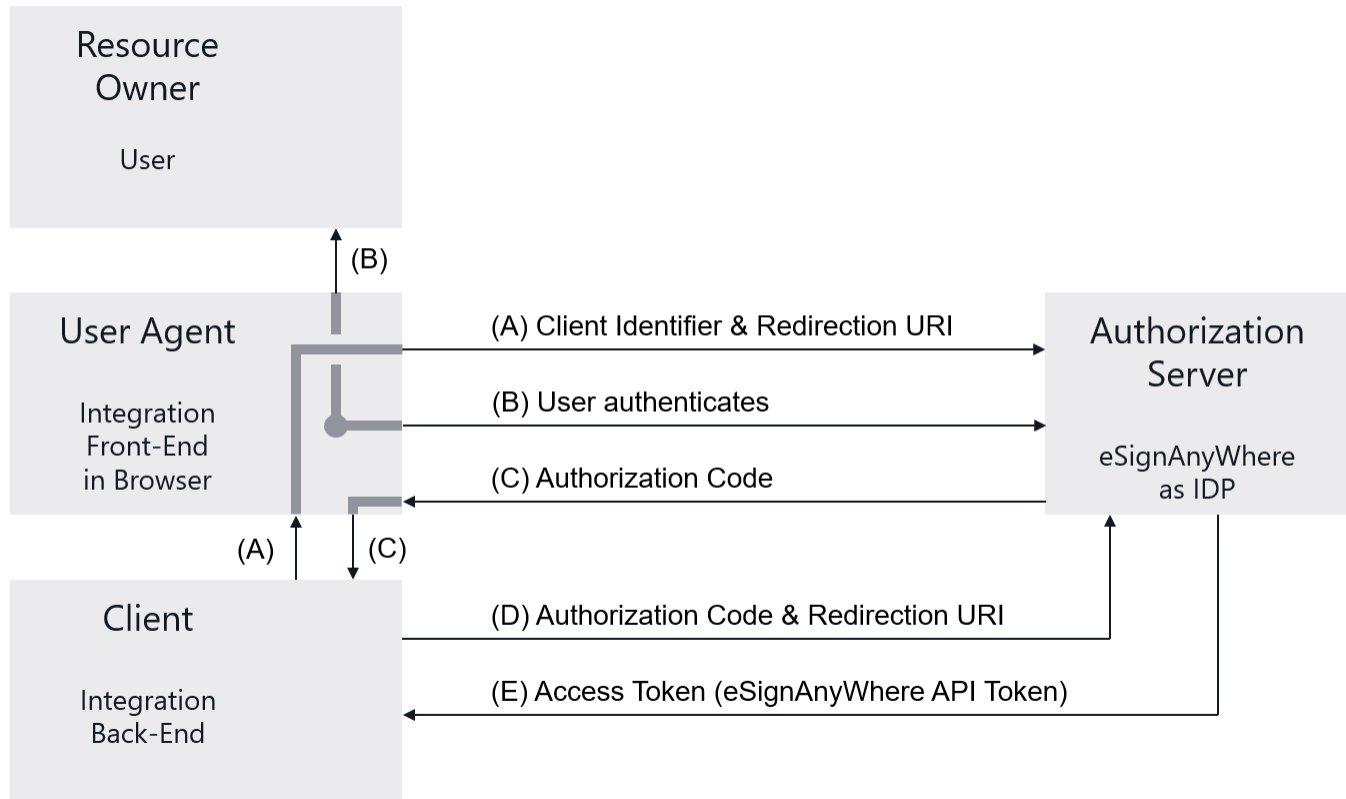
Resource Owner

User

(B)

User Agent

Integration Front-End in Browser

(A) Client Identifier & Redirection URI

(B) User authenticates

(C) Authorization Code

Authorization Server

eSignAnyWhere as IDP

(A)

(C)

Client

Integration Back-End

(D) Authorization Code & Redirection URI

(E) Access Token (eSignAnyWhere API Token)